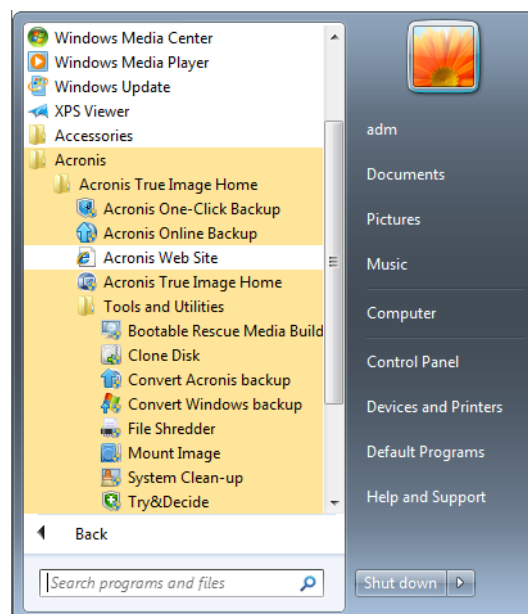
Windows Media Center
Windows Media Player
Windows Update
XPS Viewer
Accessories
Acronis
Acronis True Image Home
Acronis One-Click Backup
Acronis Online Backup
Acronis Web Site
Acronis True Image Home
Tools and Utilities
Bootable Rescue Media Build
Clone Disk
Convert Acronis backup
Convert Windows backup
File Shredder
Mount Image
System Clean-up
Try&Decide
Back
Search programs and files

adm
Documents
Pictures
Music
Computer
Control Panel
Devices and Printers
Default Programs
Help and Support
Shut down